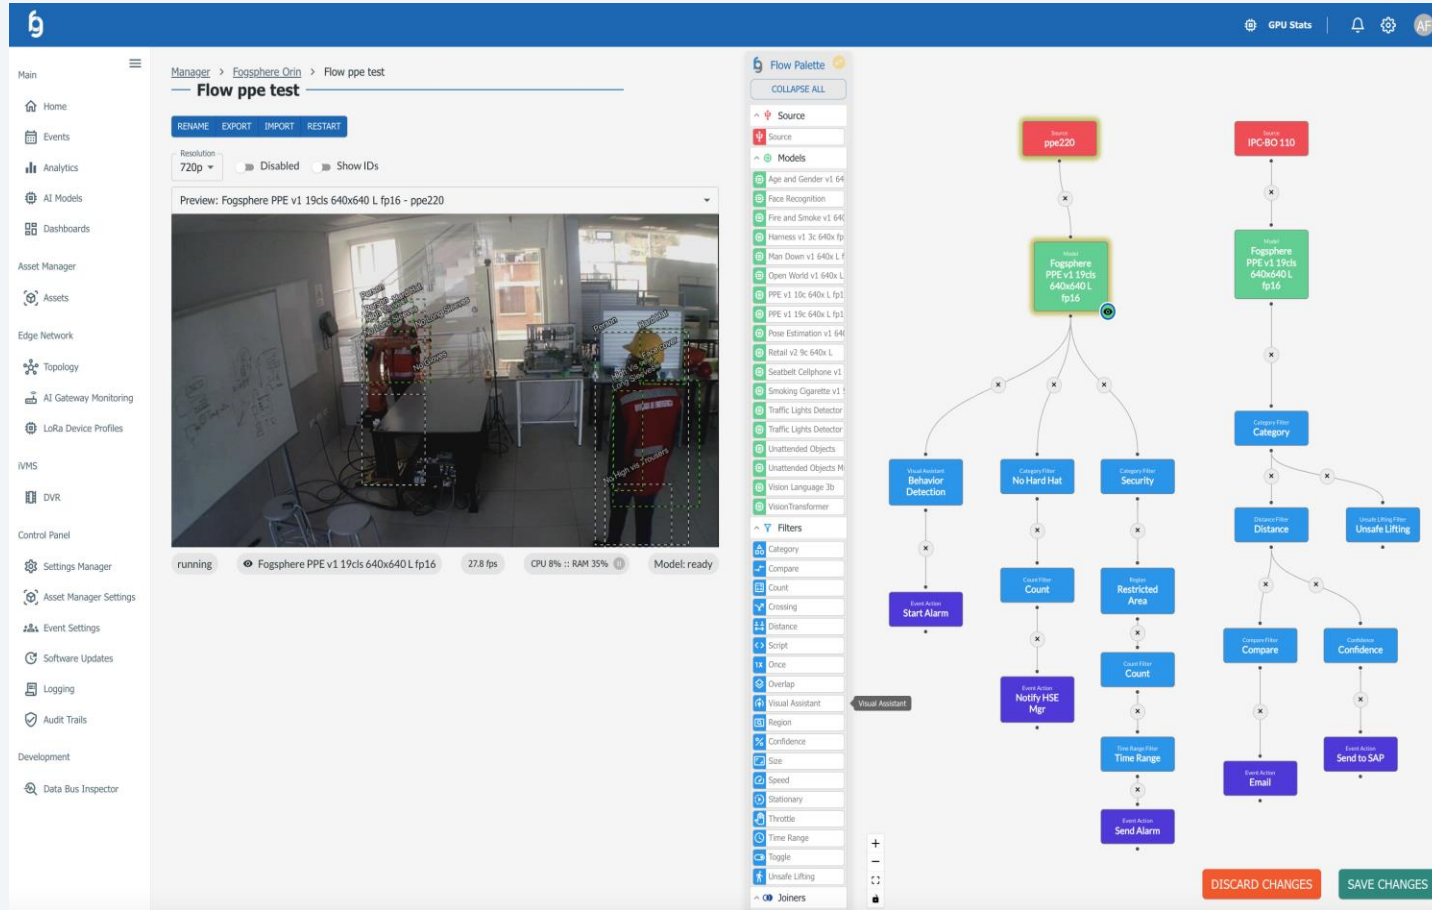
GPU Stats

AF

Main

Home

Events

Analytics

AI Models

Dashboards

Asset Manager

Assets

Edge Network

Topology

AI Gateway Monitoring

LoRa Device Profiles

IVMS

DVR

Control Panel

Settings Manager

Asset Manager Settings

Event Settings

Software Updates

Logging

Audit Trails

Development

Data Bus Inspector

Manager > Fogsphere Orin > Flow ppe test

Flow ppe test

RENAME EXPORT IMPORT RESTART

Resolution 720p

Disabled

Show IDs

Preview: Fogsphere PPE v1 19cls 640x640 L fp16 - ppe220

running

Fogsphere PPE v1 19cls 640x640 L fp16

27.8 fps

CPU 8% :: RAM 35%

Model: ready

Flow Palette

COLLAPSE ALL

Source

Source

Models

Age and Gender v1 64

Face Recognition

Fire and Smoke v1 640

Harness v1 3c 640x fp

Man Down v1 640x L f

Open World v1 640x L

PPE v1 10c 640x L fp1

PPE v1 19c 640x L fp1

Pose Estimation v1 64

Retail v2 9c 640x L

Seatbelt Cellphone v1

Smoking Cigarette v1

Traffic Lights Detector

Traffic Lights Detector

Unattended Objects

Unattended Objects M

Vision Language 3b

VisionTransformer

Filters

Category

Compare

Count

Crossing

Distance

Script

Once

Overlap

Visual Assistant

Region

Confidence

Size

Speed

Stationary

Throttle

Time Range

Toggle

Unsafe Lifting

Joiners

Visual Assistant

Source ppe220

Model Fogsphere PPE v1 19cls 640x640 L fp16

Visual Assistant Behavior Detection

Event Action Start Alarm

Category Filter No Hard Hat

Count Filter Count

Event Action Notify HSE Mgr

Category Filter Security

Region Restricted Area

Count Filter Count

Time Range Filter Time Range

Event Action Send Alarm

Source IPC-BO 110

Model Fogsphere PPE v1 19cls 640x640 L fp16

Category Filter Category

Distance Filter Distance

Unsafe Lifting Filter Unsafe Lifting

Compare Filter Compare

Event Action Email

Confidence Confidence

Event Action Send to SAP

DISCARD CHANGES

SAVE CHANGES